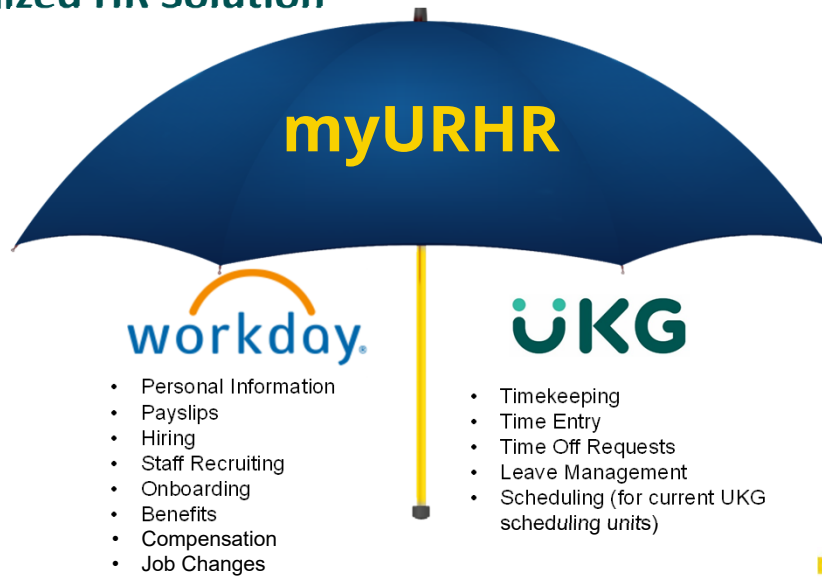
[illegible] HR Solution

myURHR

workday.

- Personal Information
- Payslips
- Hiring
- Staff Recruiting
- Onboarding
- Benefits
- Compensation
- Job Changes

UKG

- Timekeeping
- Time Entry
- Time Off Requests
- Leave Management
- Scheduling (for current UKG scheduling units)